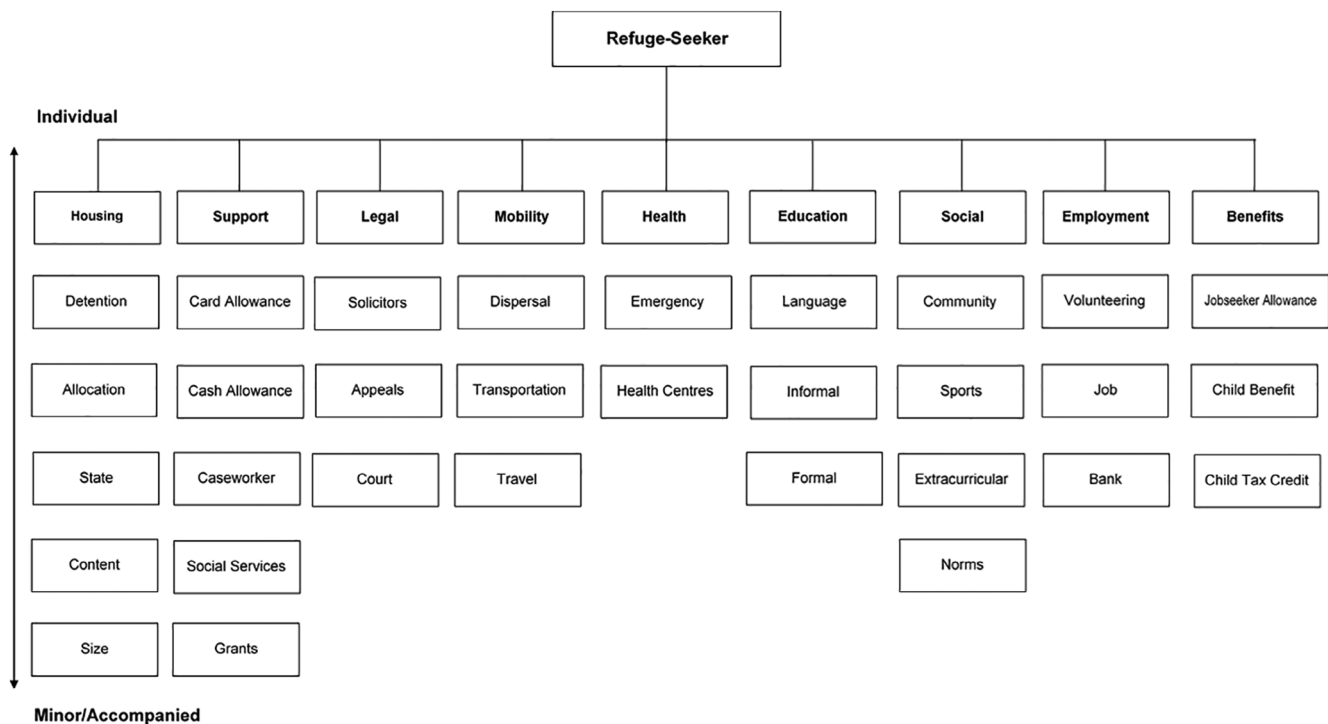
Refuge-Seeker

Individual

Housing
Detention
Allocation
State
Content
Size

Support
Card Allowance
Cash Allowance
Caseworker
Social Services
Grants

Legal
Solicitors
Appeals
Court

Mobility
Dispersal
Transportation
Travel

Health
Emergency
Health Centres

Education
Language
Informal
Formal

Social
Community
Sports
Extracurricular
Norms

Employment
Volunteering
Job
Bank

Benefits
Jobseeker Allowance
Child Benefit
Child Tax Credit

Minor/Accompanied